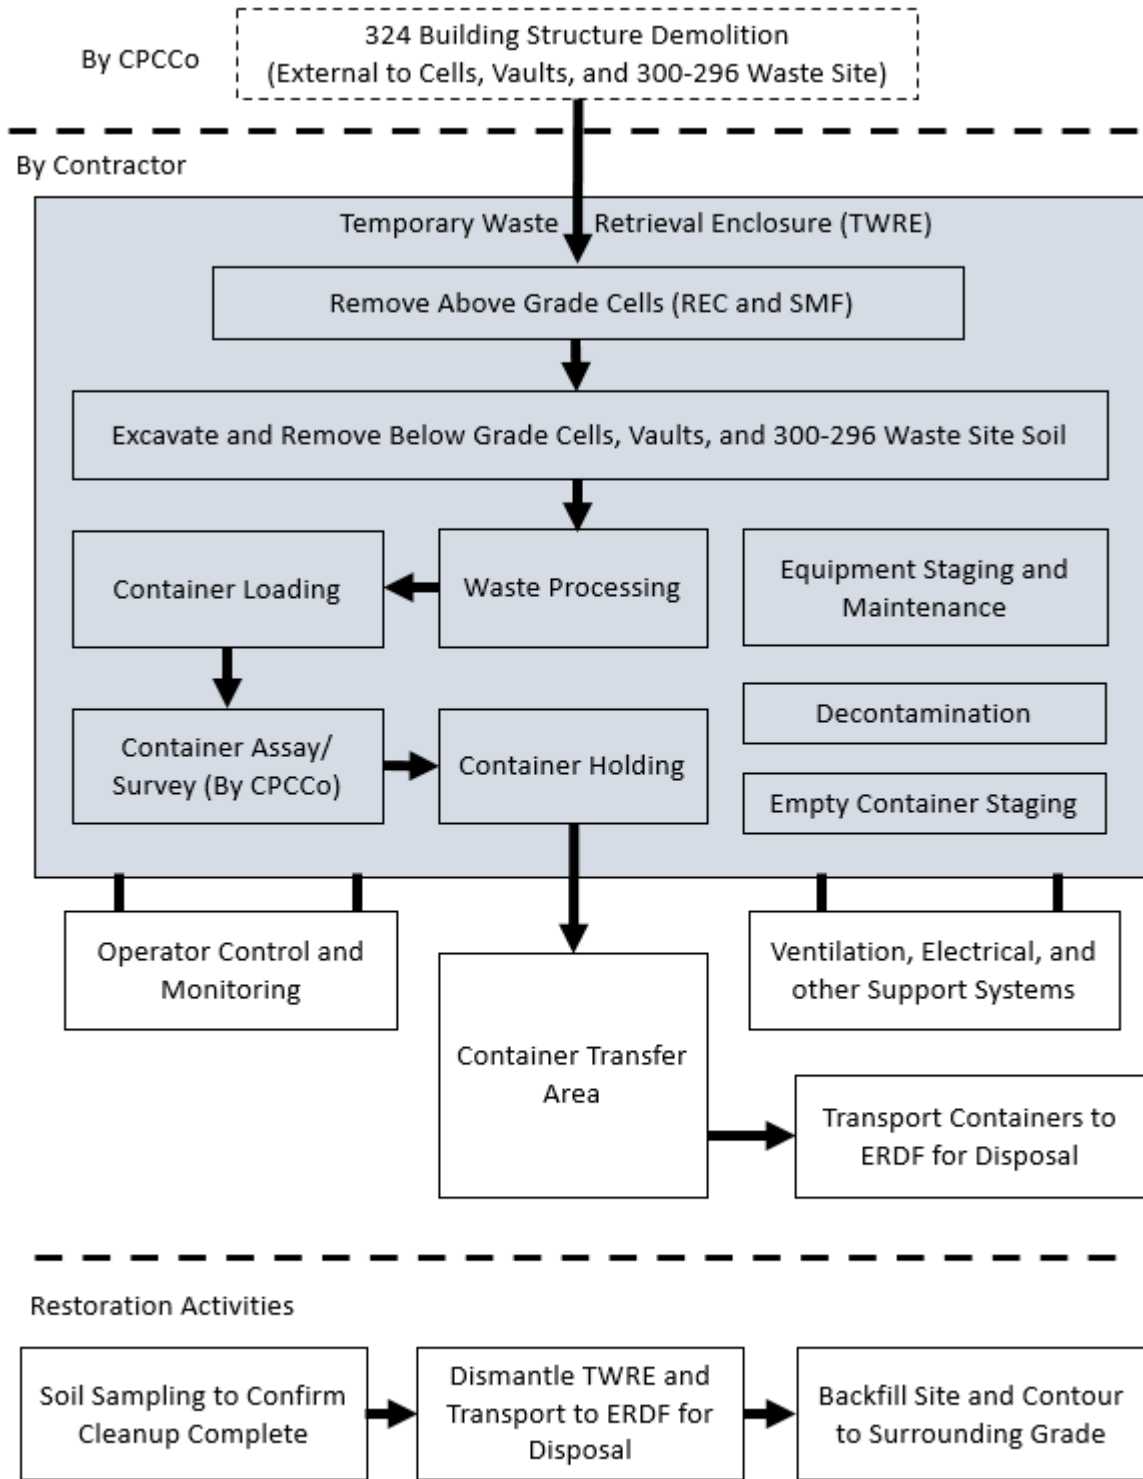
By CPCCo

324 Building Structure Demolition
(External to Cells, Vaults, and 300-296 Waste Site)

By Contractor

Temporary Waste Retrieval Enclosure (TWRE)

Remove Above Grade Cells (REC and SMF)

Excavate and Remove Below Grade Cells, Vaults, and 300-296 Waste Site Soil

Container Loading

Waste Processing

Equipment Staging and Maintenance

Decontamination

Container Assay/ Survey (By CPCCo)

Container Holding

Empty Container Staging

Operator Control and Monitoring

Ventilation, Electrical, and other Support Systems

Container Transfer Area

Transport Containers to ERDF for Disposal

Restoration Activities

Soil Sampling to Confirm Cleanup Complete

Dismantle TWRE and Transport to ERDF for Disposal

Backfill Site and Contour to Surrounding Grade